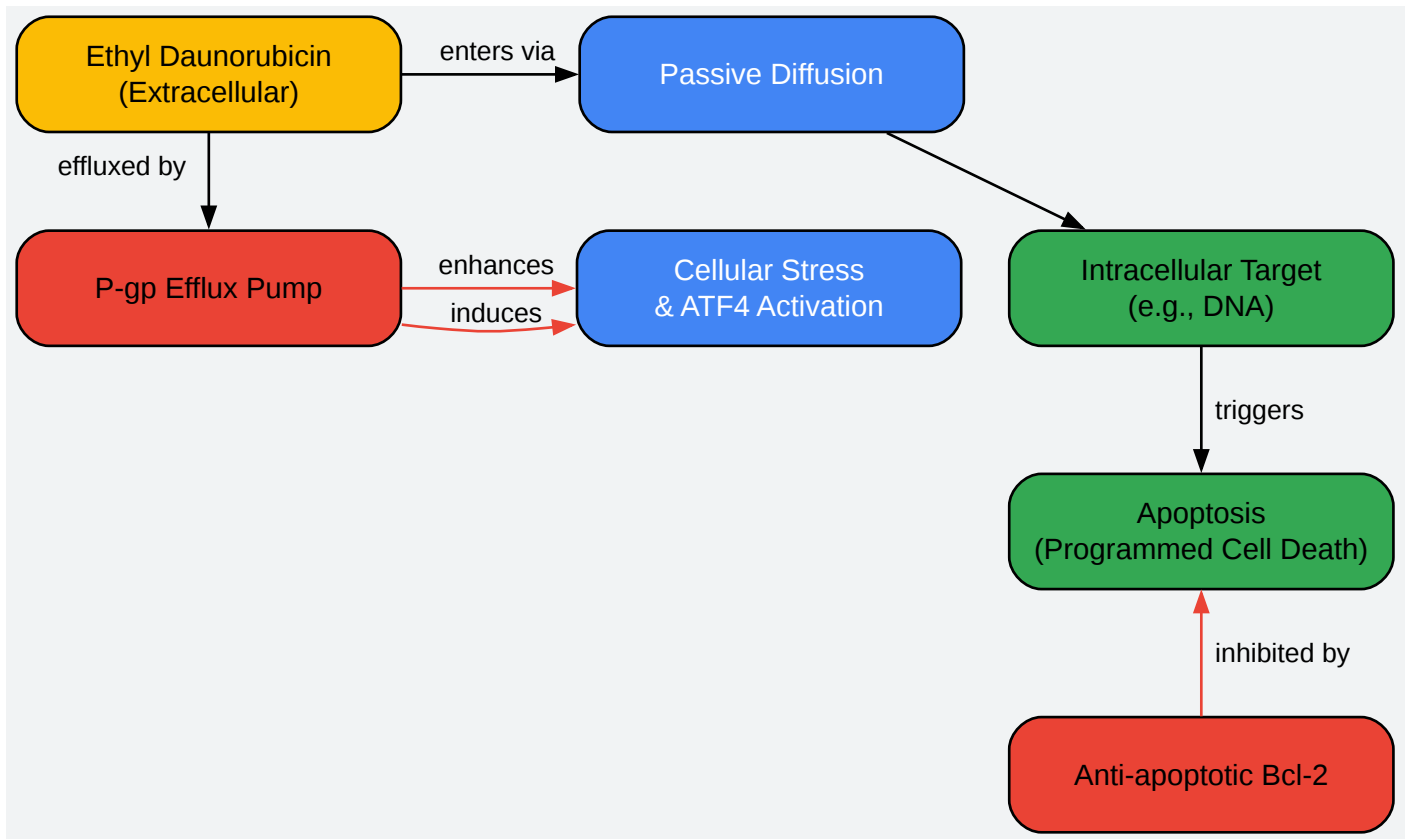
Ethyl Daunorubicin (Extracellular)

enters via

Passive Diffusion

effluxed by

P-gp Efflux Pump

enhances

induces

Cellular Stress & ATF4 Activation

Intracellular Target (e.g., DNA)

triggers

Apoptosis (Programmed Cell Death)

inhibited by

Anti-apoptotic Bcl-2